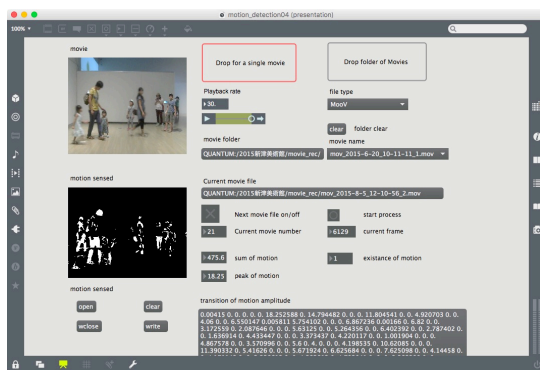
motion_detection04 (presentation)

100%

movie

Drop for a single movie

Drop folder of Movies

Playback rate

30.

file type

MooV

clear folder clear

movie folder

movie name

QUANTUM:/2015新津美術館/movie_rec/

mov_2015-6-20_10-11-11_1.mov

motion sensed

Current movie file

QUANTUM:/2015新津美術館/movie_rec/mov_2015-8-5_12-10-56_2.mov

Next movie file on/off

start process

21 Current movie number

6129 current frame

475.6 sum of motion

1 existance of motion

18.25 peak of motion

motion sensed

open

clear

wclose

write

transition of motion amplitude

0.00415 0. 0. 0. 0. 18.252588 0. 14.794482 0. 0. 0. 11.804541 0. 0. 4.920703 0. 0. 4.06 0. 0. 6.550147 0.005811 5.754102 0. 0. 0. 6.867236 0.00166 0. 6.82 0. 0. 3.172559 0. 2.087646 0. 0. 0. 5.63125 0. 0. 5.264356 0. 0. 6.402392 0. 0. 2.787402 0. 0. 1.636914 0. 4.433447 0. 0. 0. 3.373437 0. 4.220117 0. 0. 1.001904 0. 0. 0. 4.867578 0. 0. 3.570996 0. 0. 5.6 0. 4. 0. 0. 0. 4.198535 0. 10.62085 0. 0. 0. 11.390332 0. 5.41626 0. 0. 0. 5.671924 0. 6.625684 0. 0. 0. 7.625098 0. 0. 4.14458 0.